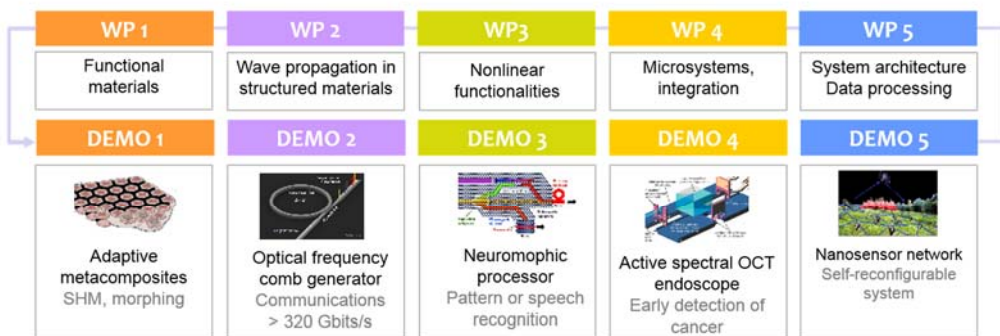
WP 1

Functional materials

WP 2

Wave propagation in structured materials

WP3

Nonlinear functionalities

WP 4

Microsystems, integration

WP 5

System architecture Data processing

DEMO 1

Adaptive metacomposites

SHM, morphing

DEMO 2

Optical frequency comb generator

Communications > 320 Gbits/s

DEMO 3

Neuromophic processor

Pattern or speech recognition

DEMO 4

Active spectral OCT endoscope

Early detection of cancer

DEMO 5

Nanosensor network

Self-reconfigurable system